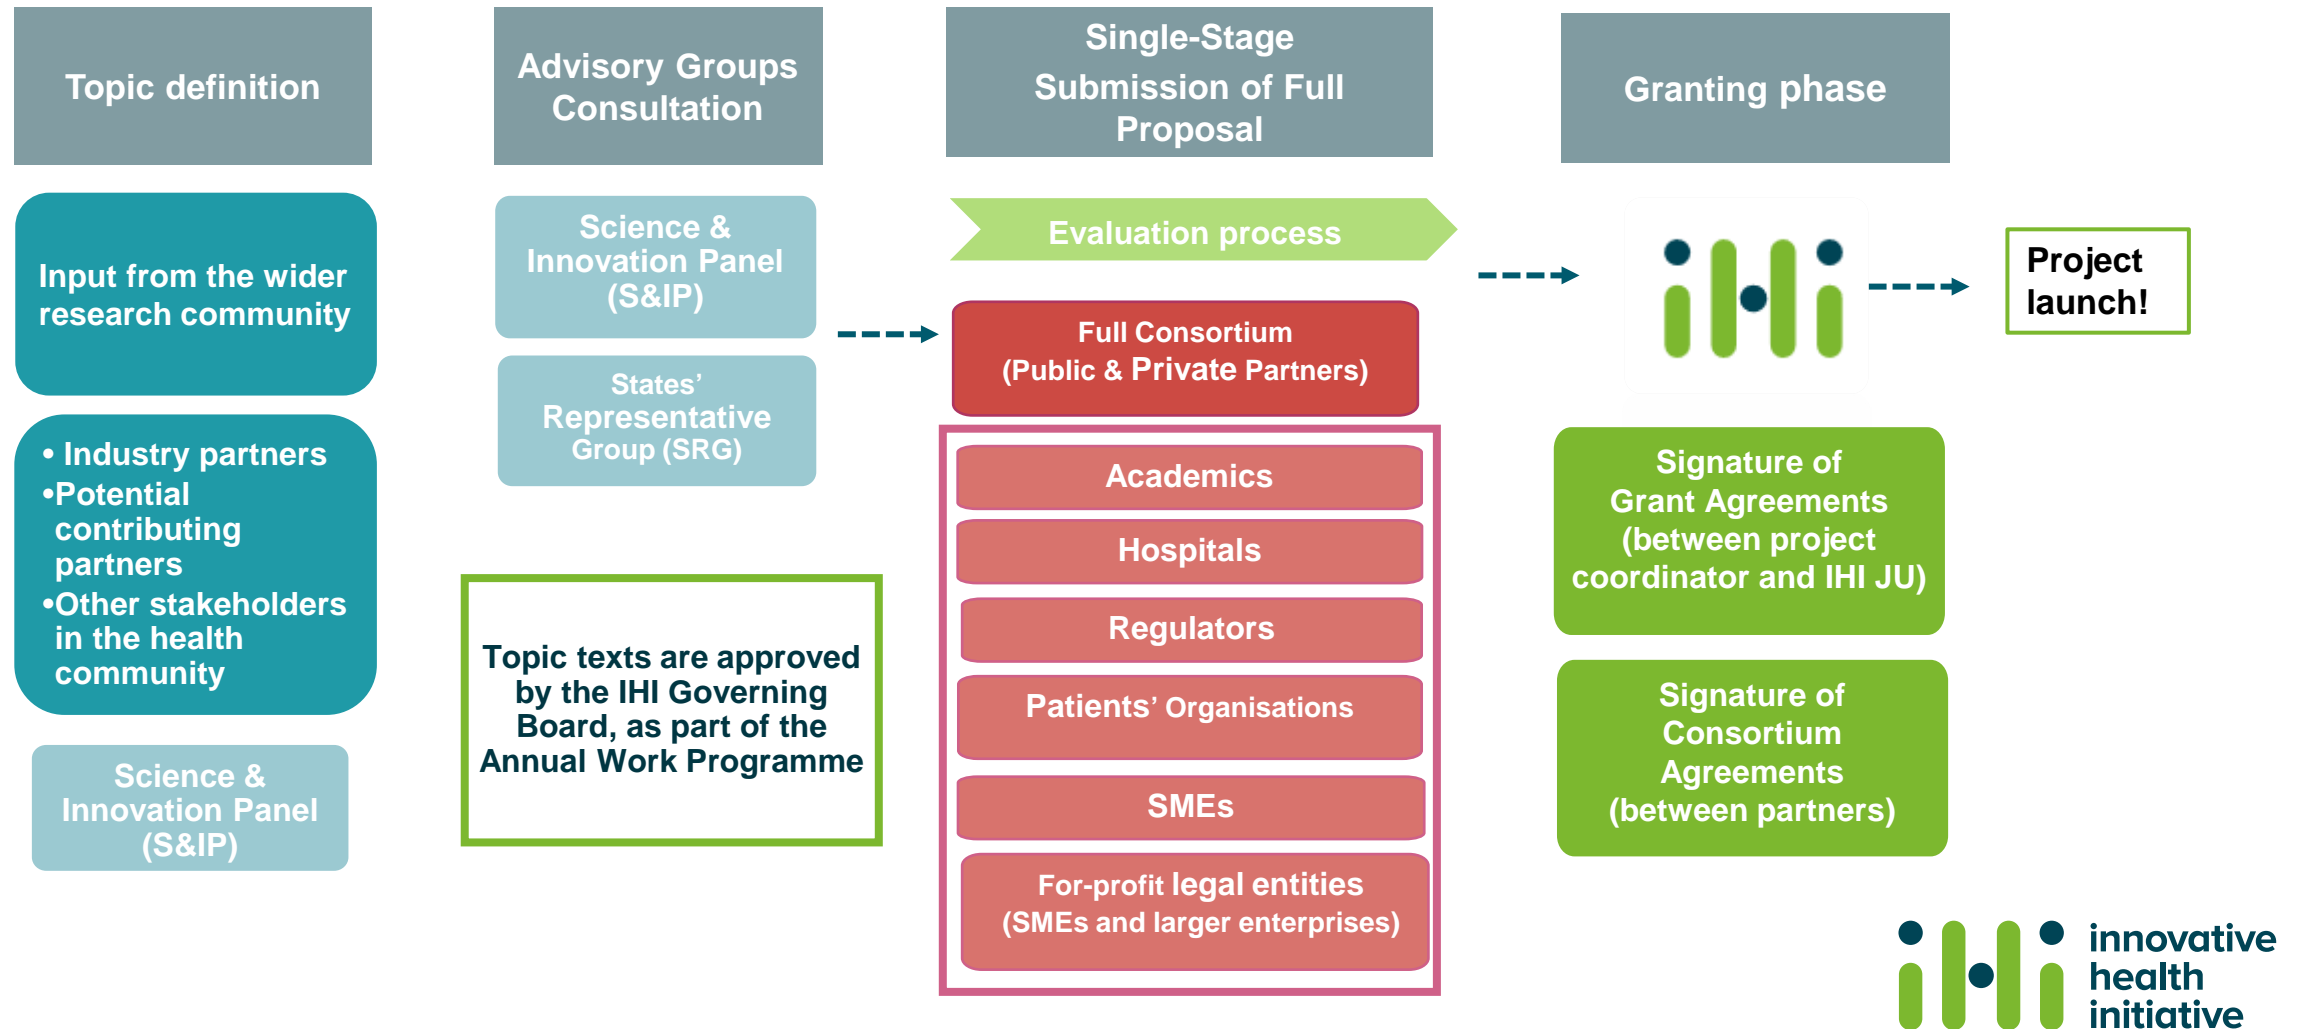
Topic definition

Input from the wider research community

• Industry partners
•Potential contributing partners
•Other stakeholders in the health community

Science & Innovation Panel (S&IP)

Advisory Groups Consultation

Science & Innovation Panel (S&IP)

States' Representative Group (SRG)

Topic texts are approved by the IHI Governing Board, as part of the Annual Work Programme

Single-Stage Submission of Full Proposal

Evaluation process

Full Consortium (Public & Private Partners)

Academics

Hospitals

Regulators

Patients' Organisations

SMEs

For-profit legal entities (SMEs and larger enterprises)

Granting phase

Signature of Grant Agreements (between project coordinator and IHI JU)

Signature of Consortium Agreements (between partners)

Project launch!

innovative health initiative